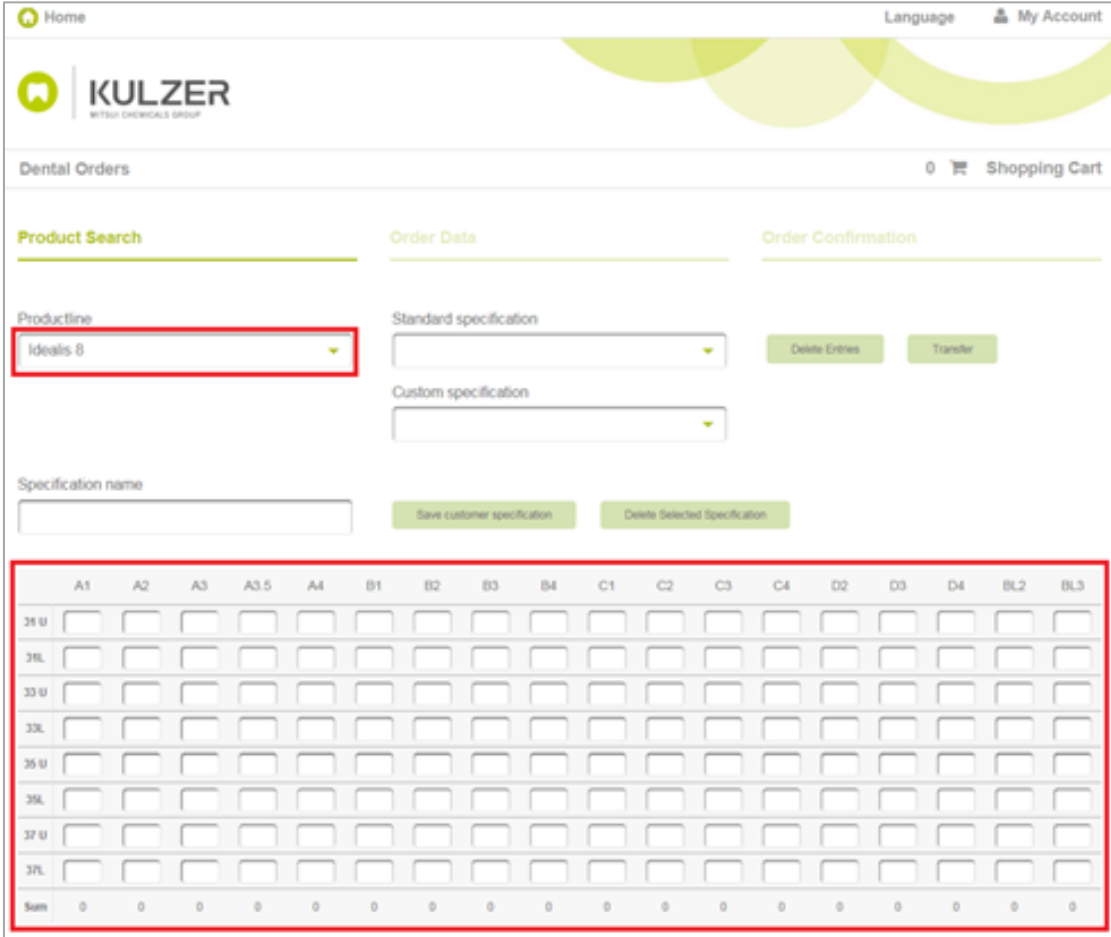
Home Language My Account

KULZER
MITSUI CHEMICALS GROUP

Dental Orders 0 Shopping Cart

Product Search Order Data Order Confirmation

Productline
Idealis 8

Standard specification

Custom specification

Delete Entries Transfer

Specification name

Save customer specification Delete Selected Specification

| | A1 | A2 | A3 | A3.5 | A4 | B1 | B2 | B3 | B4 | C1 | C2 | C3 | C4 | D2 | D3 | D4 | BL2 | BL3 |
|---|---|---|---|---|---|---|---|---|---|---|---|---|---|---|---|---|---|---|
| 31 U | | | | | | | | | | | | | | | | | | |
| 31L | | | | | | | | | | | | | | | | | | |
| 33 U | | | | | | | | | | | | | | | | | | |
| 33L | | | | | | | | | | | | | | | | | | |
| 35 U | | | | | | | | | | | | | | | | | | |
| 35L | | | | | | | | | | | | | | | | | | |
| 37 U | | | | | | | | | | | | | | | | | | |
| 37L | | | | | | | | | | | | | | | | | | |
| Sum | 0 | 0 | 0 | 0 | 0 | 0 | 0 | 0 | 0 | 0 | 0 | 0 | 0 | 0 | 0 | 0 | 0 | 0 |